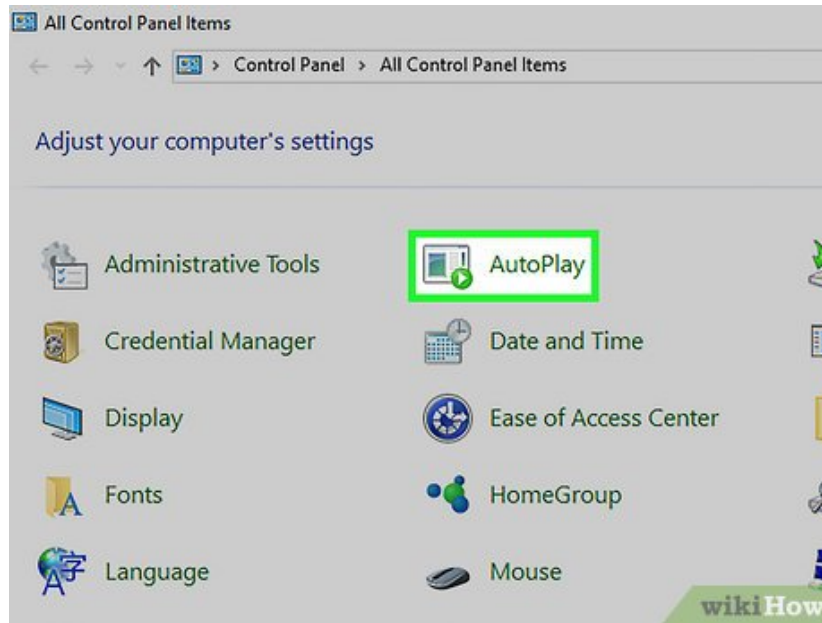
All Control Panel Items

> Control Panel > All Control Panel Items

Adjust your computer's settings

Administrative Tools
AutoPlay
Credential Manager
Date and Time
Display
Ease of Access Center
Fonts
HomeGroup
Language
Mouse

wikiHow